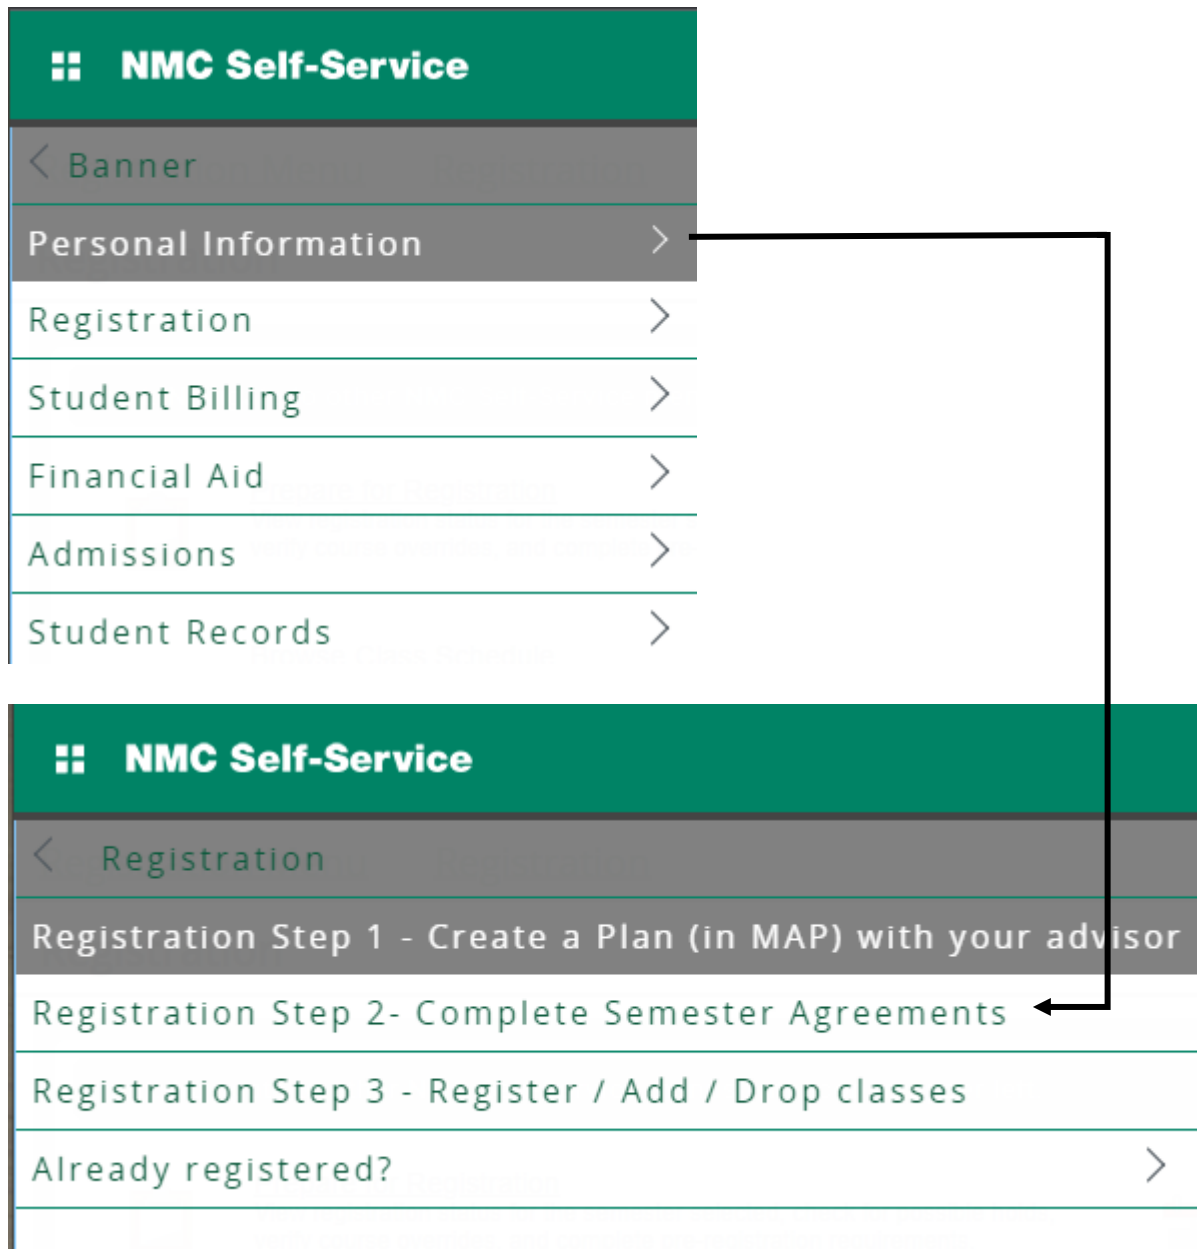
NMC Self-Service

Banner

Personal Information

Registration

Student Billing

Financial Aid

Admissions

Student Records

NMC Self-Service

Registration

Registration Step 1 - Create a Plan (in MAP) with your advisor

Registration Step 2- Complete Semester Agreements

Registration Step 3 - Register / Add / Drop classes

Already registered?